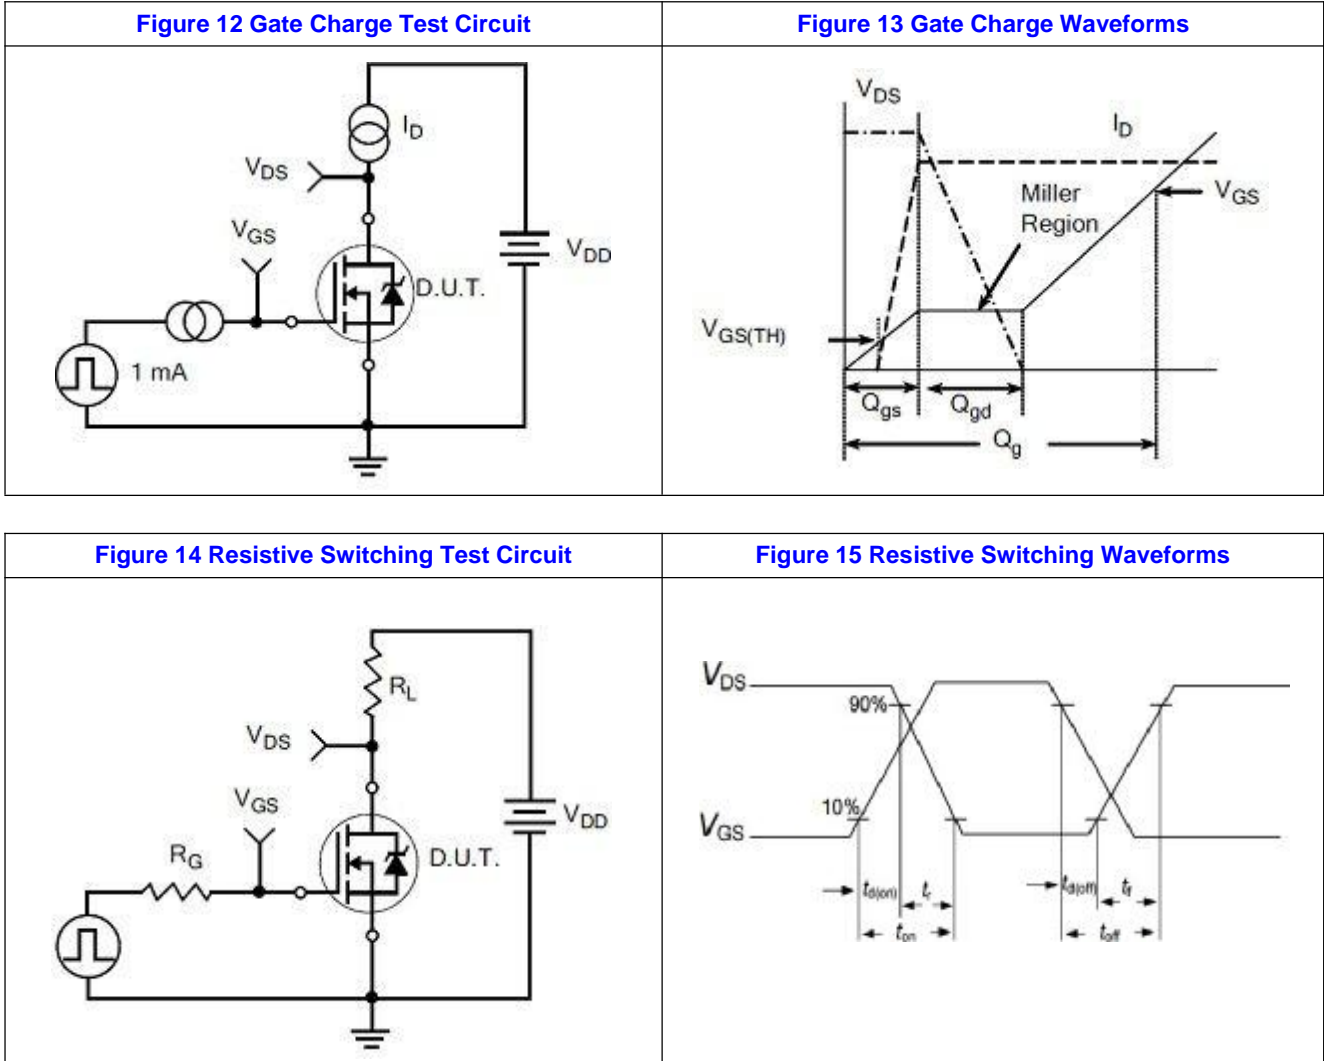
| Figure 12 Gate Charge Test Circuit | Figure 13 Gate Charge Waveforms |
|---|---|
| $I_D$ $V_{DS}$ $V_{GS}$ $V_{DD}$ D.U.T. 1 mA | $V_{DS}$ $I_D$ Miller Region $V_{GS}$ $V_{GS(TH)}$ $Q_{gs}$ $Q_{gd}$ $Q_g$ |

| Figure 14 Resistive Switching Test Circuit | Figure 15 Resistive Switching Waveforms |
|---|---|
| $R_L$ $V_{DS}$ $V_{GS}$ $V_{DD}$ $R_G$ D.U.T. | $V_{DS}$ 90% 10% $V_{GS}$ $t_{d(on)}$ $t_r$ $t_{on}$ $t_{d(off)}$ $t_f$ $t_{off}$ |